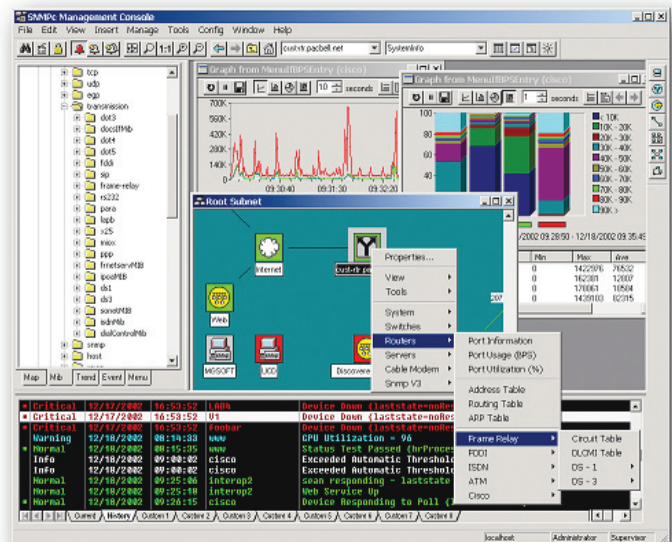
SNMPc Management Console
File Edit View Insert Manage Tools Config Window Help
cust-rtr.pacbell.net
SystemInfo

tcp
udp
egp
transmission
dot3
docsIfMib
dot4
dot5
fddi
sip
frame-relay
rs232
para
lapb
x25
miox
ppp
frnetservMIB
ipoaMIB
ds1
ds3
sonetMIB
isdnMib
dialControlMib
snmp
host

Map Mib Trend Event Menu

Graph from MenuIfBPSEntry (cisco)
10 seconds
700K
600K
500K
400K
300K
200K
100K
0
09:30:40
09:31:30
09:32:20

Graph from MenuIfBPSEntry (cisco)
1 seconds
100
80
60
40
20
0
< 10K
10K - 20K
20K - 30K
30K - 40K
40K - 50K
50K - 60K
60K - 70K
70K - 80K
80K - 90K
90K >

12/18/2002 09:28:50 - 12/18/2002 09:35:44
Min Max Ave
0 1422976 76532
0 162081 12007
0 170061 10504
0 1435103 82315

Root Subnet
Internet
cust-rtr.pa
Web
MGSOFT
LKD
Discovere
207

Properties...
View
Tools
System
Switches
Routers
Servers
Cable Modem
Snmp V3

Port Information
Port Usage (BPS)
Port Utilization (%)
Address Table
Routing Table
ARP Table
Frame Relay
FDDI
ISDN
ATM
Cisco

Circuit Table
DLCMI Table
DS - 1
DS - 3

Critical 12/17/2002 16:53:52 LARA Device Down (laststate=noRes
Critical 12/17/2002 16:53:52 U1 Device Down (laststate=noRes
Critical 12/17/2002 16:53:52 foobar Device Down (laststate=noRes
Warning 12/18/2002 08:14:33 www CPU Utilization = 96
Normal 12/18/2002 08:15:35 www Status Test Passed (hrProces
Info 12/18/2002 09:00:02 cisco Exceeded Automatic Threshol
Info 12/18/2002 09:00:02 cisco Exceeded Automatic Thresho
Normal 12/18/2002 09:25:08 interop2 sean responding - laststate
Normal 12/18/2002 09:25:18 interop2 Web Service Up
Normal 12/18/2002 09:26:15 cisco Device Responding to Poll (

Current History Custom 1 Custom 2 Custom 3 Custom 4 Custom 5 Custom 6 Custom 7 Custom 8
localhost Administrator Supervisor